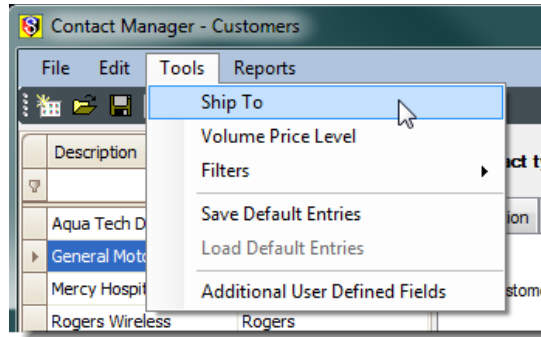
Contact Manager - Customers

File Edit Tools Reports

Ship To
Volume Price Level
Filters
Save Default Entries
Load Default Entries
Additional User Defined Fields

Description
Aqua Tech D
General Moto
Mercy Hospit
Rogers Wireless Rogers

act ty
ion
stome